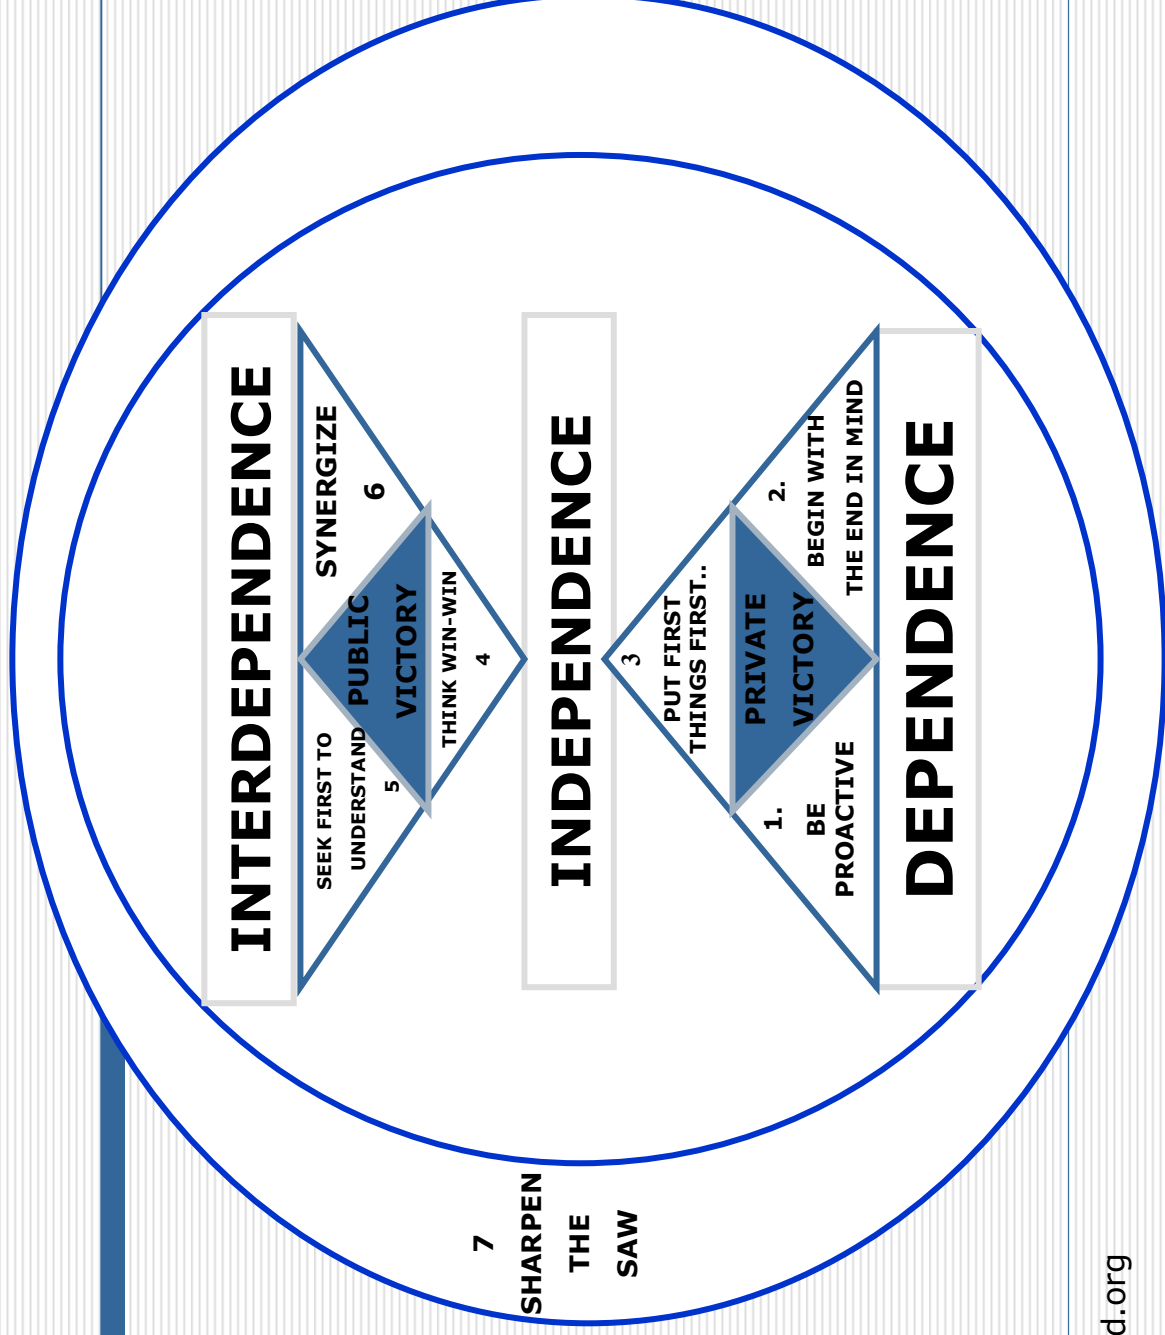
INTERDEPENDENCE

SEEK FIRST TO UNDERSTAND
5

PUBLIC VICTORY

SYNERGIZE
6

THINK WIN-WIN
4

INDEPENDENCE

3
PUT FIRST THINGS FIRST..

PRIVATE VICTORY

1.
BE
PROACTIVE

2.
BEGIN WITH THE END IN MIND

DEPENDENCE

7
SHARPEN
THE
SAW

d.org